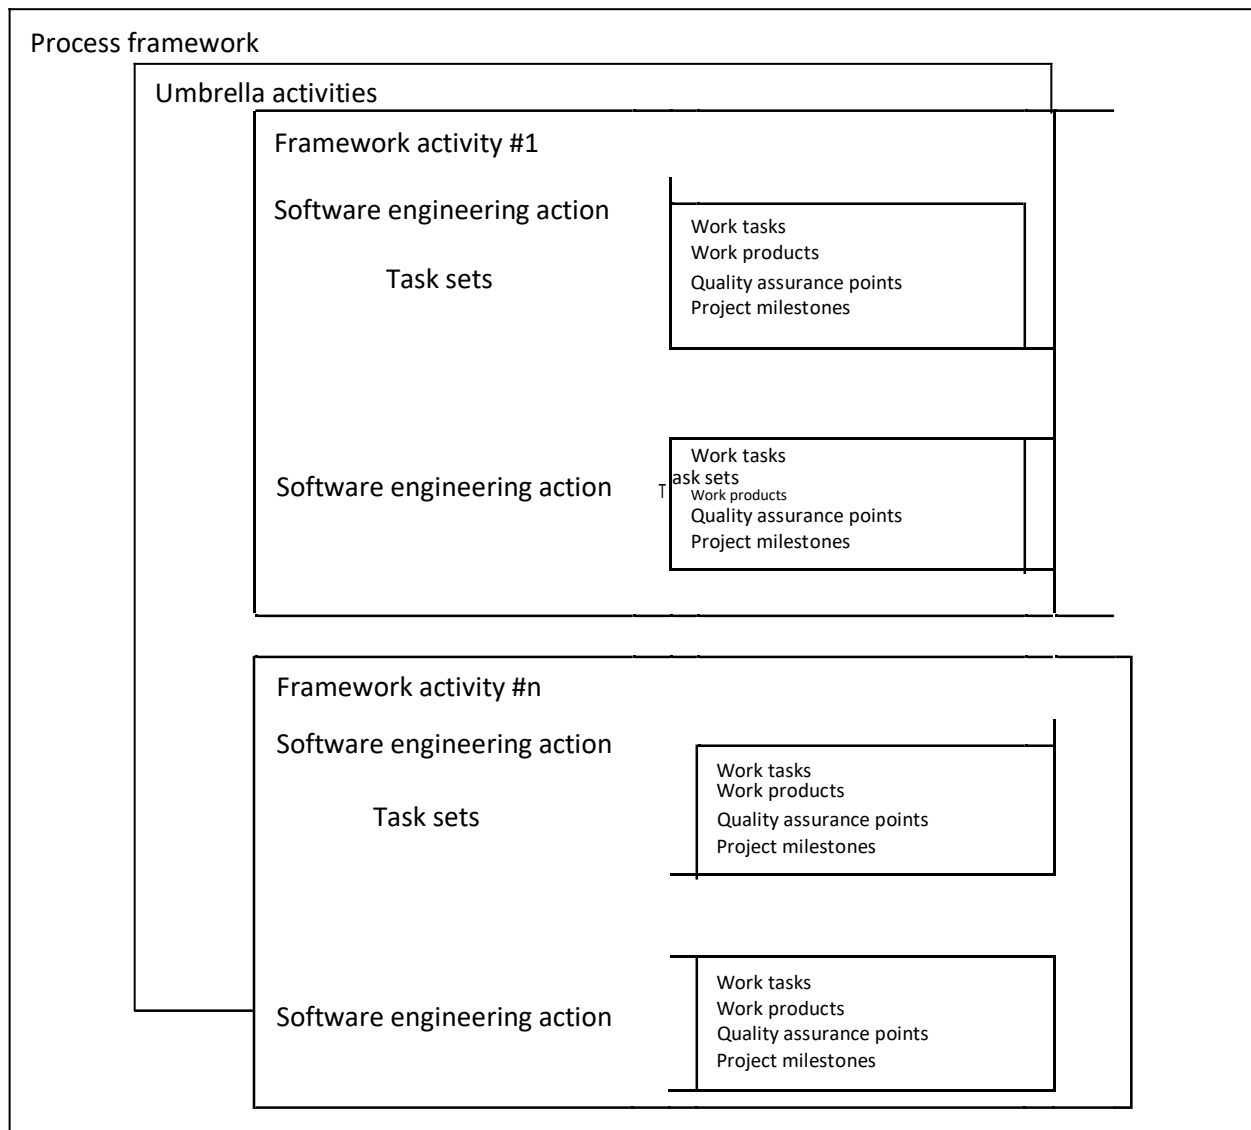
Process framework

Umbrella activities

Framework activity #1

Software engineering action

Task sets

Work tasks
Work products
Quality assurance points
Project milestones

Software engineering action

Work tasks
Task sets
Work products
Quality assurance points
Project milestones

Framework activity #n

Software engineering action

Task sets

Work tasks
Work products
Quality assurance points
Project milestones

Software engineering action

Work tasks
Work products
Quality assurance points
Project milestones